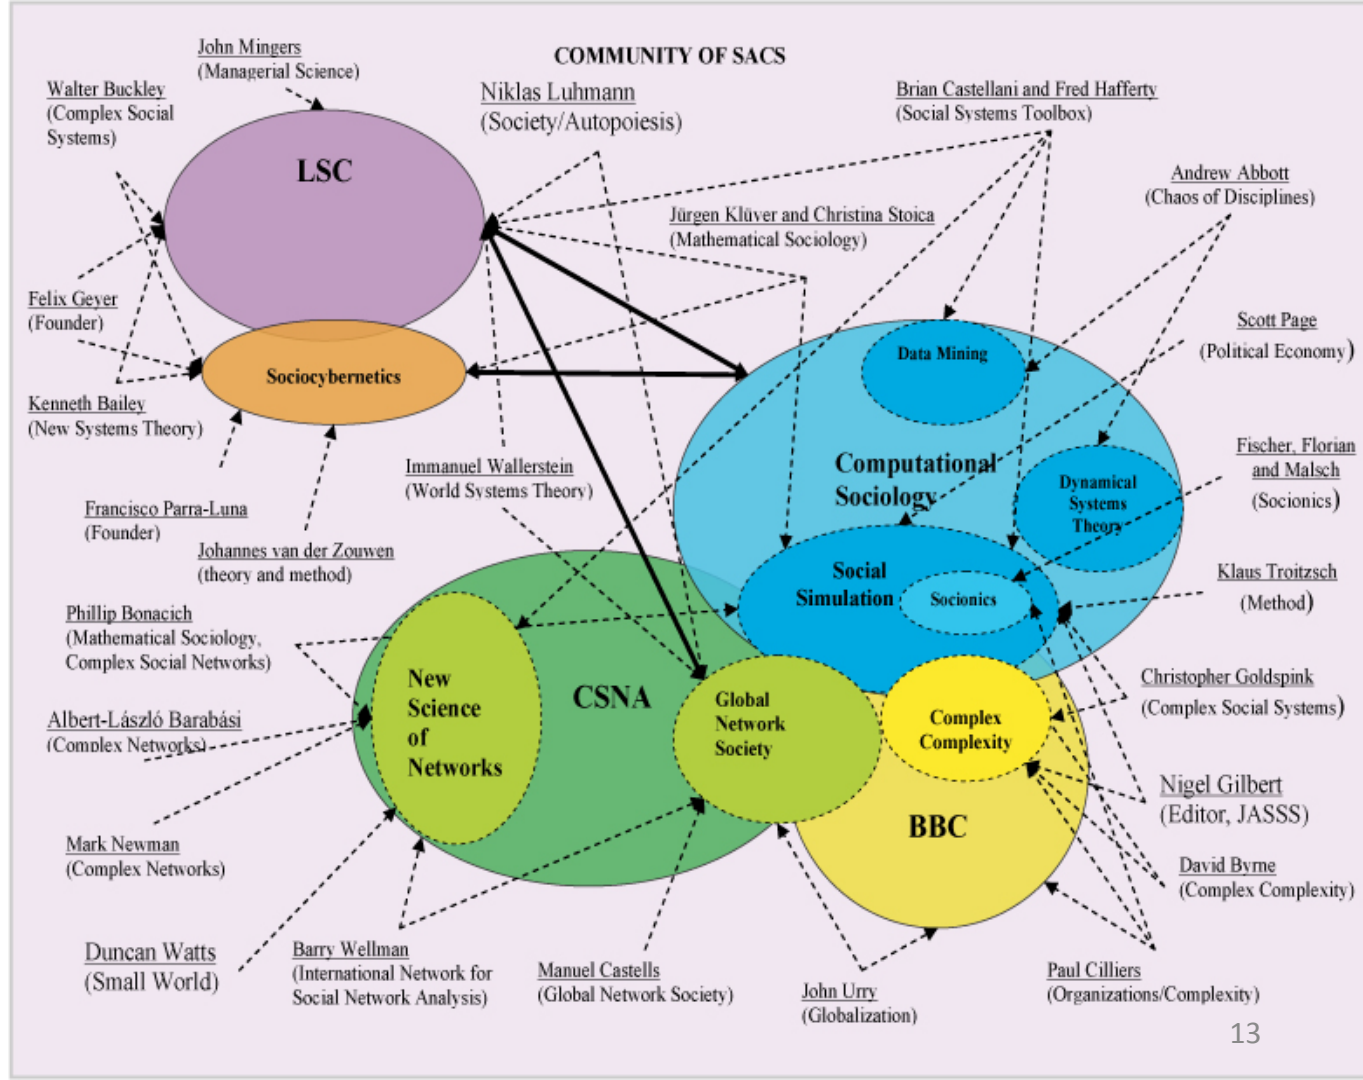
COMMUNITY OF SACS

John Mingers
(Managerial Science)

Walter Buckley
(Complex Social Systems)

Niklas Luhmann
(Society/Autopoiesis)

Brian Castellani and Fred Hafferty
(Social Systems Toolbox)

Andrew Abbott
(Chaos of Disciplines)

LSC

Jürgen Klüver and Christina Stoica
(Mathematical Sociology)

Felix Geyer
(Founder)

Scott Page
(Political Economy)

Sociocybernetics

Data Mining

Kenneth Bailey
(New Systems Theory)

Computational Sociology

Dynamical Systems Theory

Fischer, Florian and Malsch
(Socionics)

Immanuel Wallerstein
(World Systems Theory)

Francisco Parra-Luna
(Founder)

Johannes van der Zouwen
(theory and method)

Social Simulation

Socionics

Klaus Troitzsch
(Method)

Phillip Bonacich
(Mathematical Sociology, Complex Social Networks)

New Science of Networks

CSNA

Global Network Society

Complex Complexity

Christopher Goldspink
(Complex Social Systems)

Albert-László Barabási
(Complex Networks)

Nigel Gilbert
(Editor, JASSS)

BBC

Mark Newman
(Complex Networks)

David Byrne
(Complex Complexity)

Duncan Watts
(Small World)

Barry Wellman
(International Network for Social Network Analysis)

Manuel Castells
(Global Network Society)

John Urry
(Globalization)

Paul Cilliers
(Organizations/Complexity)

13